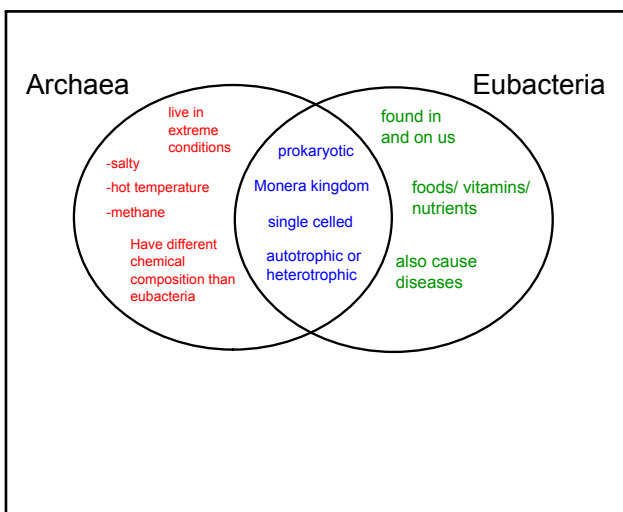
Archaea

Eubacteria

live in extreme conditions

-salty

-hot temperature

-methane

Have different chemical composition than eubacteria

prokaryotic

Monera kingdom

single celled

autotrophic or heterotrophic

found in and on us

foods/ vitamins/ nutrients

also cause diseases